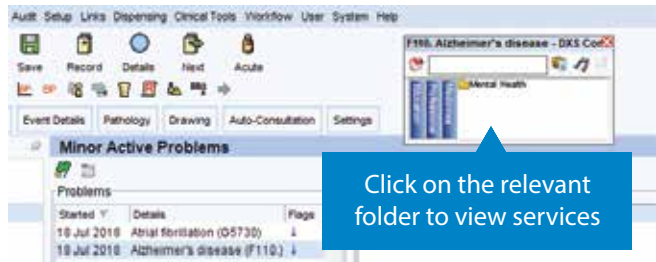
Audit Setup Links Dispensing Clinical Tools Workflow User System Help

Save Record Details Next Acute

Event Details Pathology Drawing Auto-Consultation Settings

Minor Active Problems

Problems

| Started | Details | Flags |
|---|---|---|
| 18 Jul 2018 | Atrial fibrillation (G5730) | ↓ |
| 18 Jul 2018 | Alzheimer's disease (F110.) | ↓ |

F110. Alzheimer's disease - DXS Co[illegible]

Mental Health

Click on the relevant folder to view services